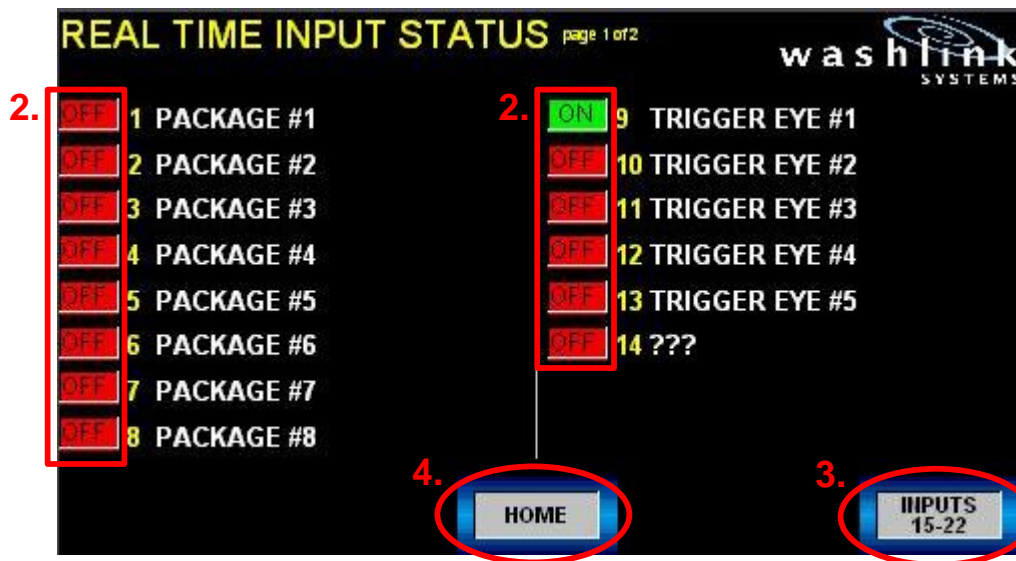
REAL TIME INPUT STATUS page 1 of 2

washlink SYSTEMS

2.

OFF 1 PACKAGE #1
OFF 2 PACKAGE #2
OFF 3 PACKAGE #3
OFF 4 PACKAGE #4
OFF 5 PACKAGE #5
OFF 6 PACKAGE #6
OFF 7 PACKAGE #7
OFF 8 PACKAGE #8

2.

ON 9 TRIGGER EYE #1
OFF 10 TRIGGER EYE #2
OFF 11 TRIGGER EYE #3
OFF 12 TRIGGER EYE #4
OFF 13 TRIGGER EYE #5
OFF 14 ???

4.

HOME

3.

INPUTS 15-22